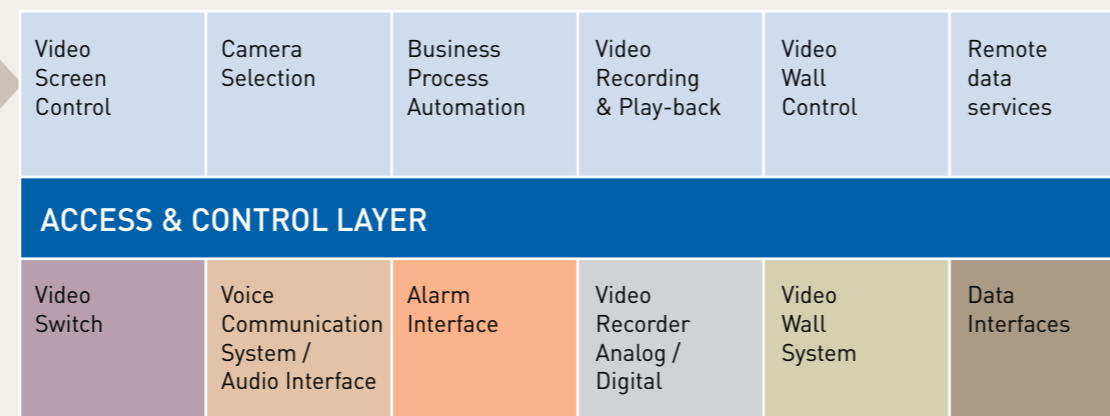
| Video Screen Control | Camera Selection | Business Process Automation | Video Recording & Play-back | Video Wall Control | Remote data services |
|---|---|---|---|---|---|

ACCESS & CONTROL LAYER

| Video Switch | Voice Communication System / Audio Interface | Alarm Interface | Video Recorder Analog / Digital | Video Wall System | Data Interfaces |
|---|---|---|---|---|---|